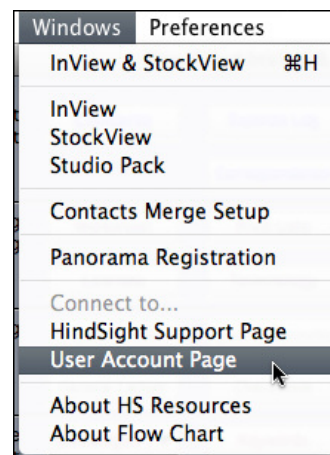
Windows Preferences

InView & StockView ⌘H

InView
StockView
Studio Pack

Contacts Merge Setup

Panorama Registration

Connect to...
HindSight Support Page
User Account Page

About HS Resources
About Flow Chart